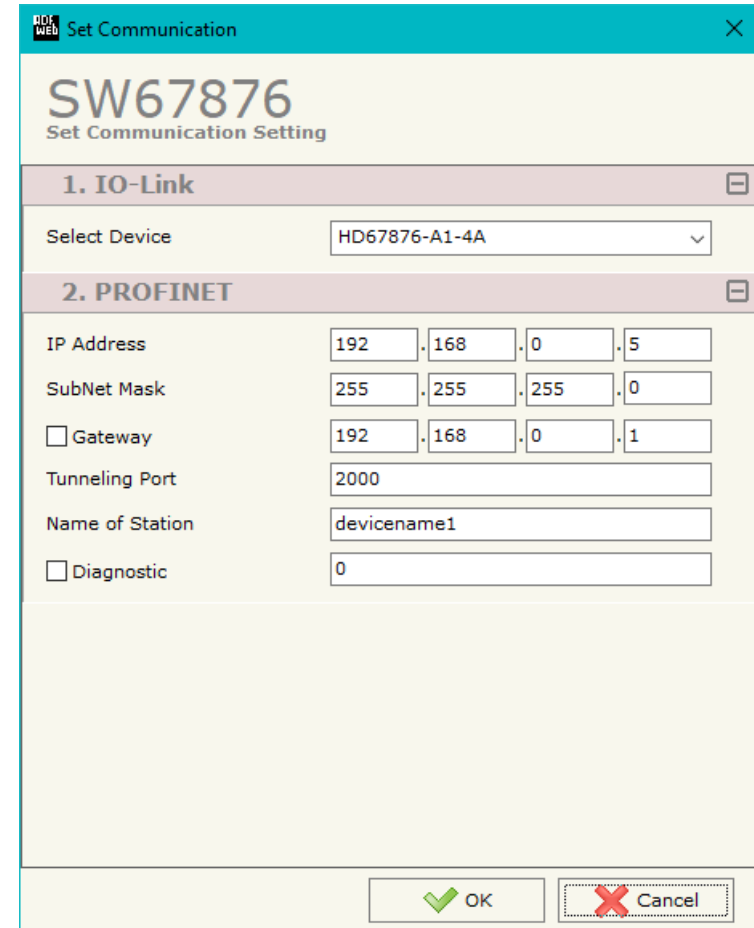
Set Communication

SW67876
Set Communication Setting

1. IO-Link

Select Device HD67876-A1-4A

2. PROFINET

IP Address 192 . 168 . 0 . 5

SubNet Mask 255 . 255 . 255 . 0

Gateway 192 . 168 . 0 . 1

Tunneling Port 2000

Name of Station devicename1

Diagnostic 0

OK Cancel